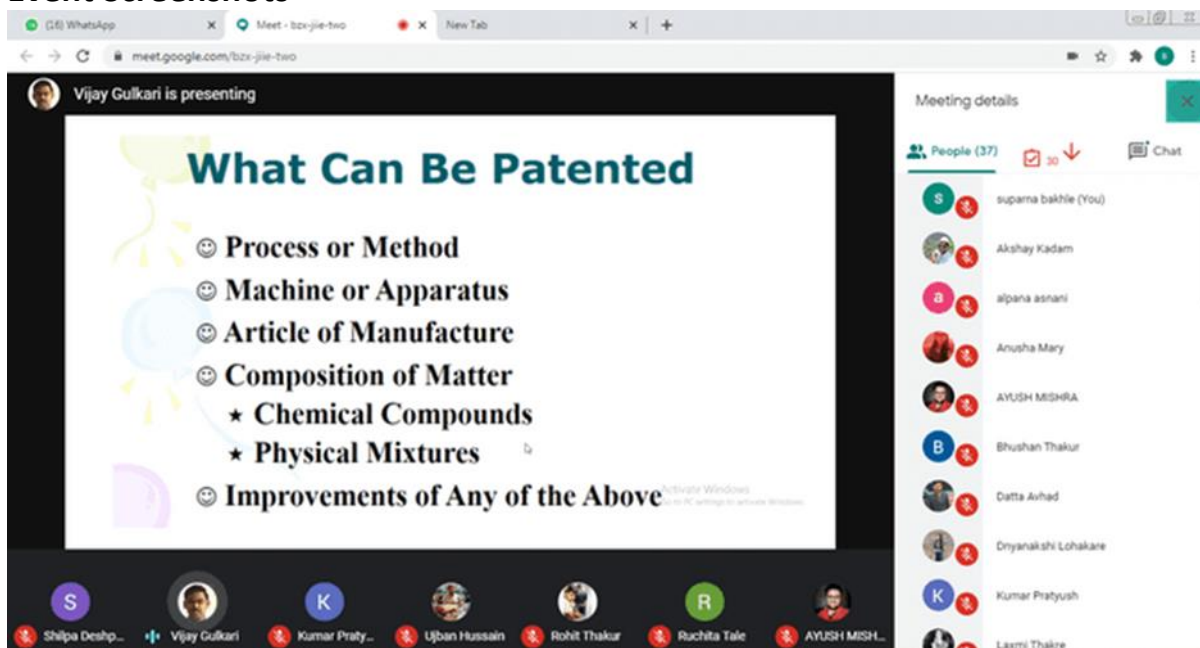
(16) WhatsApp
Meet - bzx-jiie-two
New Tab
meet.google.com/bzx-jiie-two

Vijay Gulkari is presenting

What Can Be Patented

☺ Process or Method
☺ Machine or Apparatus
☺ Article of Manufacture
☺ Composition of Matter
★ Chemical Compounds
★ Physical Mixtures
☺ Improvements of Any of the Above

Activate Windows
Go to PC settings to activate Windows

Meeting details
People (37)
30
Chat

suparna bakhle (You)
Akshay Kadam
alpana asnani
Anusha Mary
AYUSH MISHRA
Bhushan Thakur
Datta Avhad
Dnyanakshi Lohakare
Kumar Pratyush
Laxmi Thakre

Shilpa Deshp...
Vijay Gulkari
Kumar Praty...
Ujban Hussain
Rohit Thakur
Ruchita Tale
AYUSH MISH...